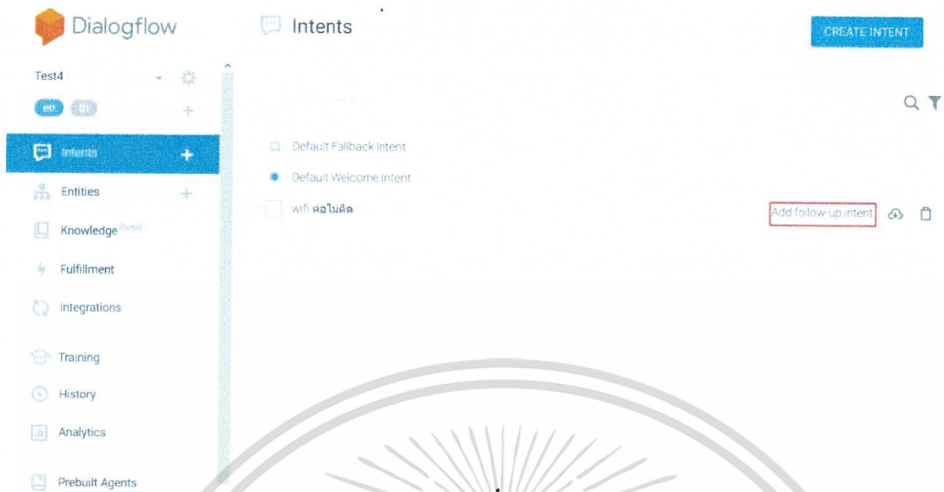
Dialogflow

Intents

CREATE INTENT

Test4

en th

Intents

Entities

Knowledge [beta]

Fulfillment

Integrations

Training

History

Analytics

Prebuilt Agents

Default Fallback Intent

Default Welcome Intent

wifi ต่อไม่ติด

Add follow-up intent